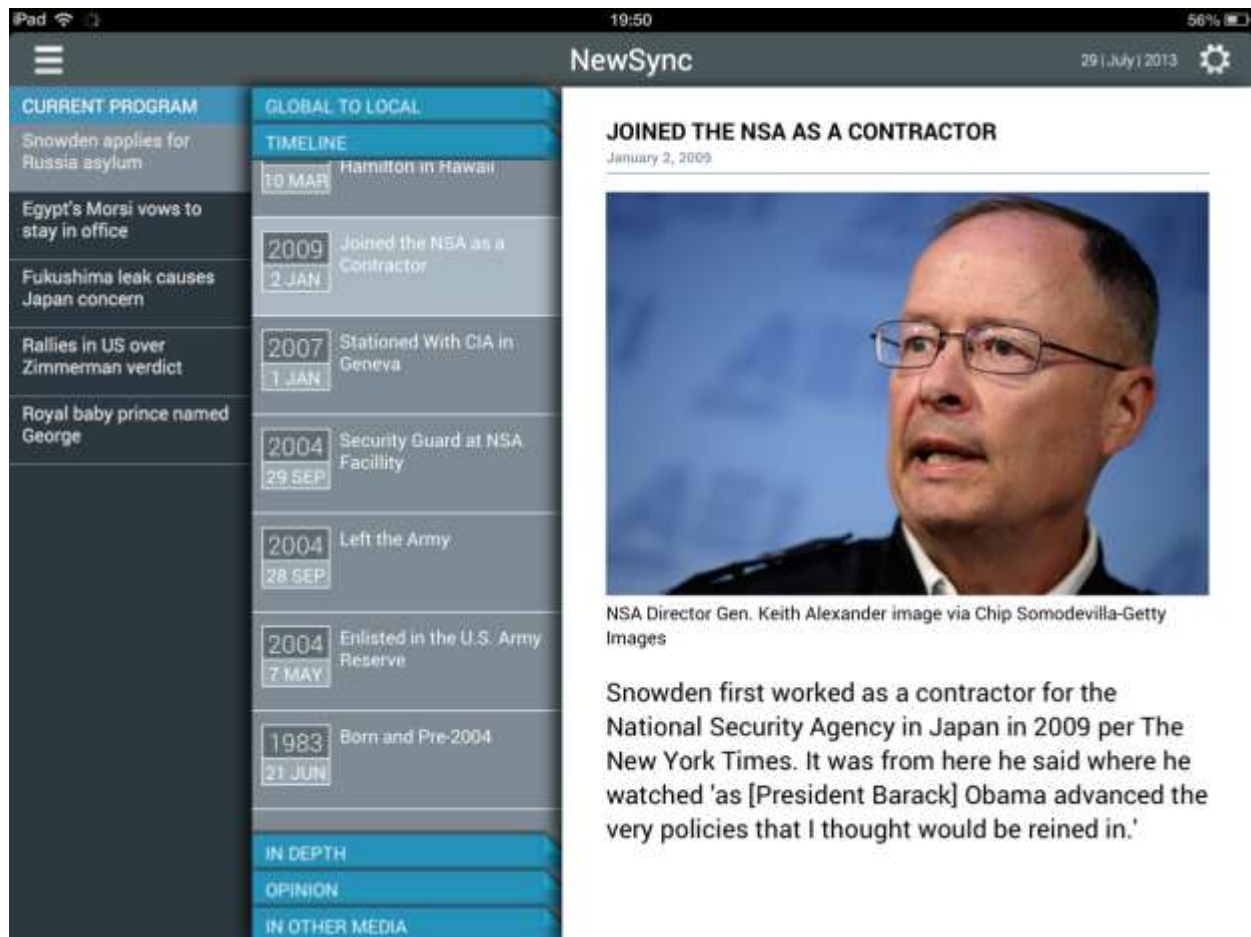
iPad
19:50
56%

NewSync
29 | July | 2013

CURRENT PROGRAM
Snowden applies for Russia asylum
Egypt's Morsi vows to stay in office
Fukushima leak causes Japan concern
Rallies in US over Zimmerman verdict
Royal baby prince named George

GLOBAL TO LOCAL
TIMELINE
10 MAR Hamilton in Hawaii
2009 2 JAN Joined the NSA as a Contractor
2007 1 JAN Stationed With CIA in Geneva
2004 29 SEP Security Guard at NSA Facillity
2004 28 SEP Left the Army
2004 7 MAY Enlisted in the U.S. Army Reserve
1983 21 JUN Born and Pre-2004
IN DEPTH
OPINION
IN OTHER MEDIA

JOINED THE NSA AS A CONTRACTOR
January 2, 2009

NSA Director Gen. Keith Alexander image via Chip Somodevilla-Getty Images

Snowden first worked as a contractor for the National Security Agency in Japan in 2009 per The New York Times. It was from here he said where he watched 'as [President Barack] Obama advanced the very policies that I thought would be reined in.'